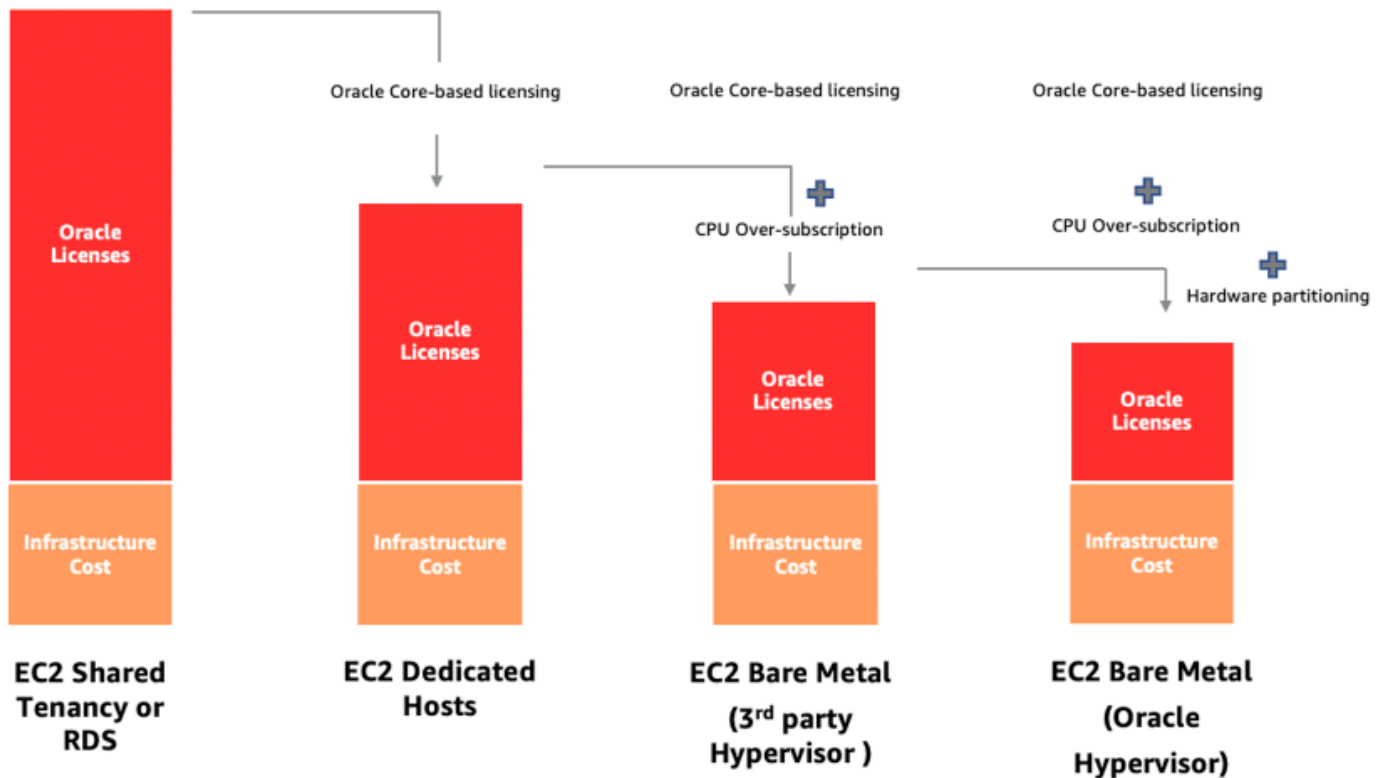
Oracle Licenses

Infrastructure Cost

EC2 Shared Tenancy or RDS

Oracle Core-based licensing

Oracle Licenses

Infrastructure Cost

EC2 Dedicated Hosts

Oracle Core-based licensing

CPU Over-subscription

Oracle Licenses

Infrastructure Cost

EC2 Bare Metal (3$^{rd}$ party Hypervisor )

Oracle Core-based licensing

CPU Over-subscription

Hardware partitioning

Oracle Licenses

Infrastructure Cost

EC2 Bare Metal (Oracle Hypervisor)